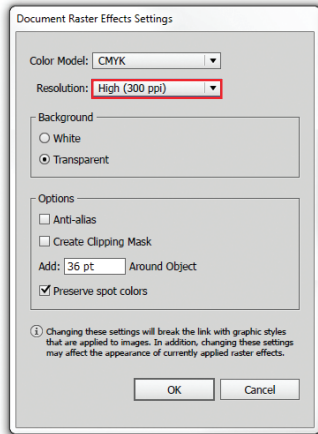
Document Raster Effects Settings

Color Model: CMYK

Resolution: High (300 ppi)

Background

White

Transparent

Options

Anti-alias

Create Clipping Mask

Add: 36 pt Around Object

Preserve spot colors

Changing these settings will break the link with graphic styles that are applied to images. In addition, changing these settings may affect the appearance of currently applied raster effects.

OK

Cancel